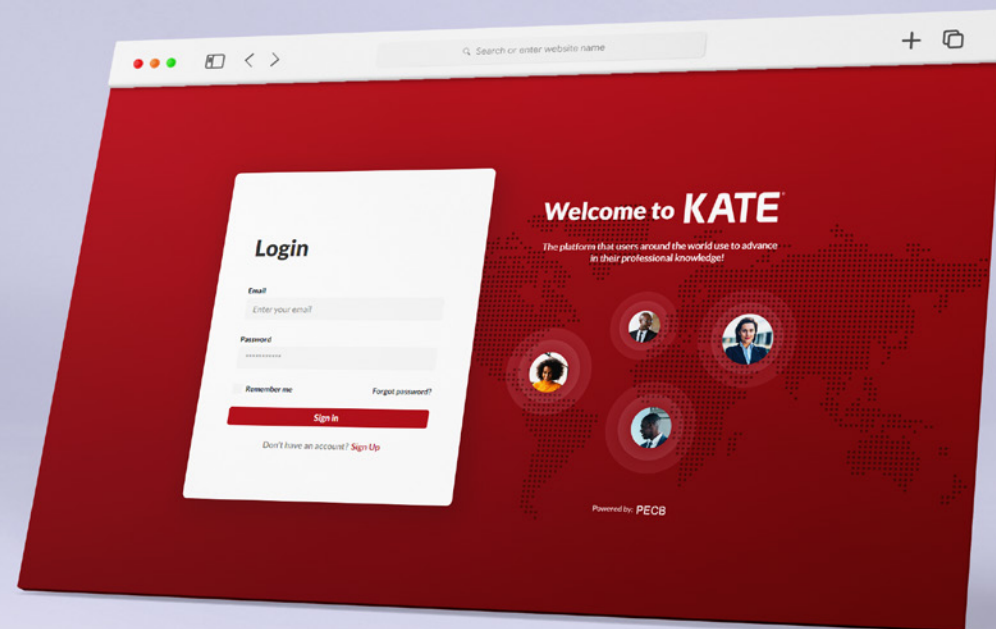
Search or enter website name

Login

Email

Enter your email

Password

••••••••••

Remember me

Forgot password?

Sign in

Don't have an account? Sign Up

Welcome to KATE

The platform that users around the world use to advance in their professional knowledge!

Powered by: PECB